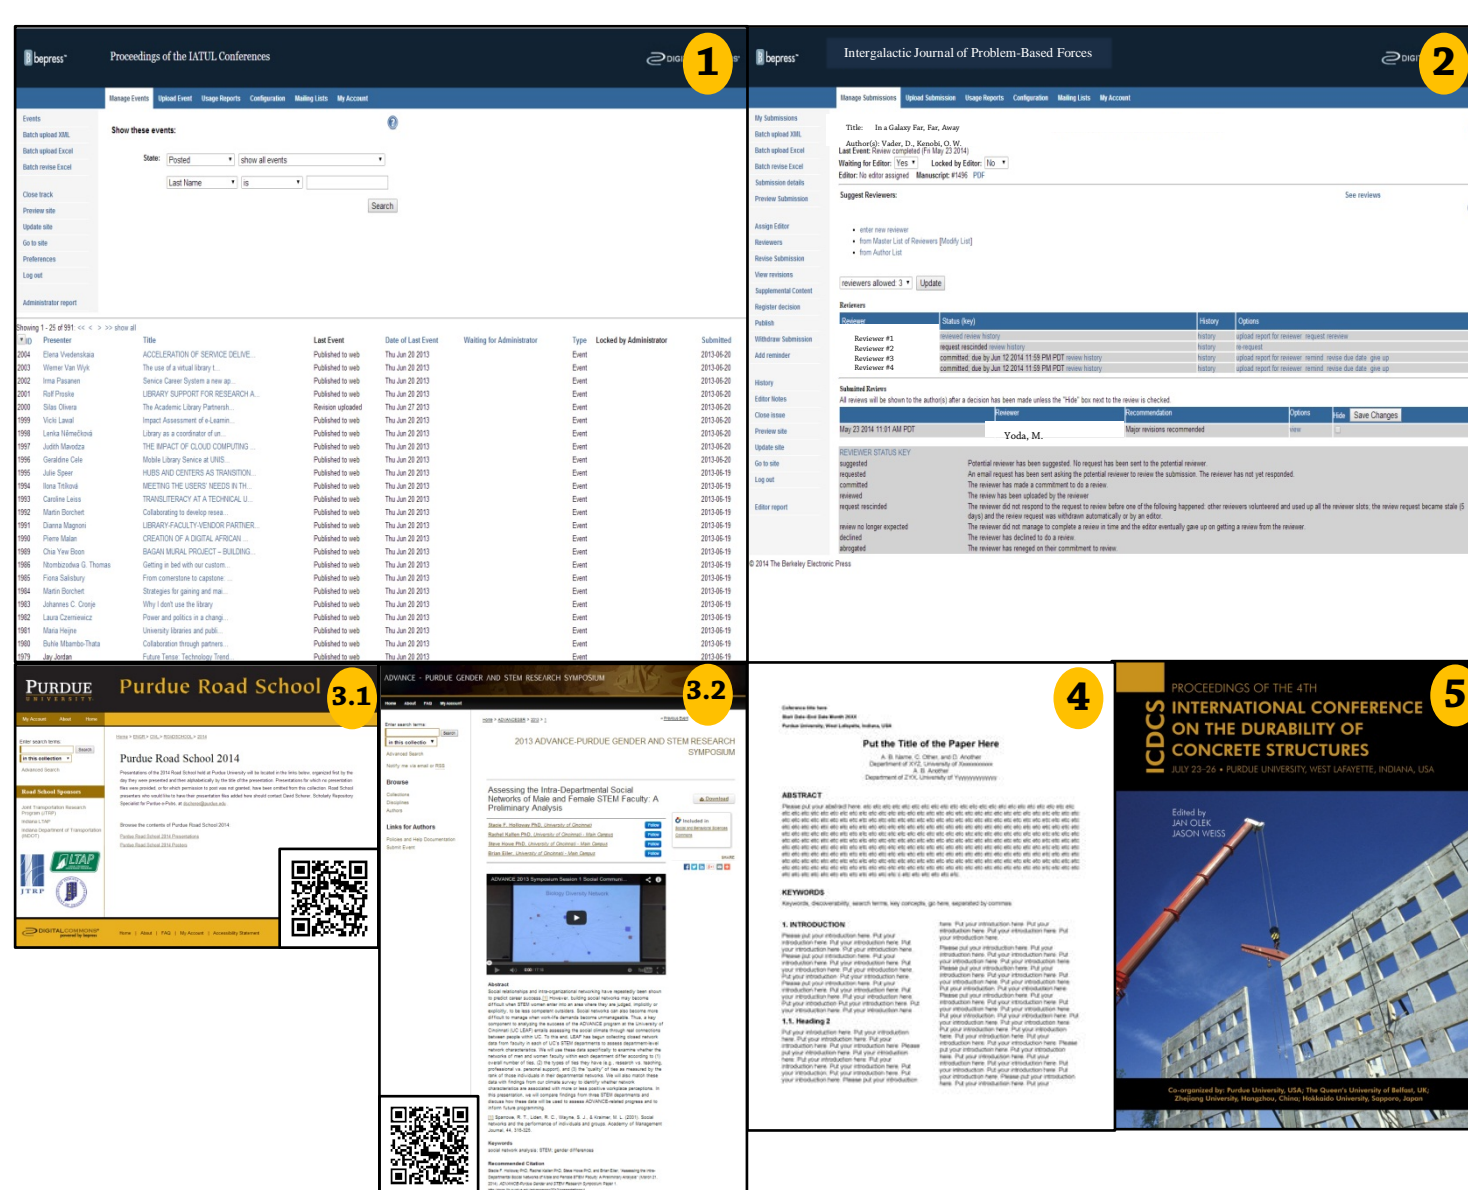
1

bepress

Proceedings of the IATUL Conferences

DIGI

Manage Events Upload Event Usage Reports Configuration Mailing Lists My Account

Events
Batch upload XML
Batch upload Excel
Batch revise Excel
Close track
Preview site
Update site
Go to site
Preferences
Log out
Administrator report

Show these events:

State: Posted show all events

Last Name is

Search

Showing 1 - 25 of 991 << < > >> show all

| ID | Presenter | Title | Last Event | Date of Last Event | Waiting for Administrator | Type | Locked by Administrator | Submitted |
|---|---|---|---|---|---|---|---|---|
| 2004 | Elena Vvedenskaia | ACCELERATION OF SERVICE DELIVE... | Published to web | Thu Jun 20 2013 | | Event | | 2013-06-20 |
| 2003 | Wemer Van Wyk | The use of a virtual library t... | Published to web | Thu Jun 20 2013 | | Event | | 2013-06-20 |
| 2002 | Irma Pasanen | Service Career System a new ap... | Published to web | Thu Jun 20 2013 | | Event | | 2013-06-20 |
| 2001 | Rolf Proske | LIBRARY SUPPORT FOR RESEARCH A... | Published to web | Thu Jun 20 2013 | | Event | | 2013-06-20 |
| 2000 | Silas Oliveira | The Academic Library Partnersh... | Published to web | Thu Jun 20 2013 | | Event | | 2013-06-20 |
| 1999 | Vicki Lawal | Impact Assessment of e-Learnin... | Revision uploaded | Thu Jun 27 2013 | | Event | | 2013-06-20 |
| 1998 | Lenka Němečková | Library as a coordinator of un... | Published to web | Thu Jun 20 2013 | | Event | | 2013-06-20 |
| 1997 | Judith Mavodza | THE IMPACT OF CLOUD COMPUTING ... | Published to web | Thu Jun 20 2013 | | Event | | 2013-06-20 |
| 1996 | Geraldine Cele | Mobile Library Service at UNIS... | Published to web | Thu Jun 20 2013 | | Event | | 2013-06-20 |
| 1995 | Julie Speer | HUBS AND CENTERS AS TRANSITION... | Published to web | Thu Jun 20 2013 | | Event | | 2013-06-19 |
| 1994 | Ilona Trtíková | MEETING THE USERS' NEEDS IN TH... | Published to web | Thu Jun 20 2013 | | Event | | 2013-06-19 |
| 1993 | Caroline Leiss | TRANSLITERACY AT A TECHNICAL U... | Published to web | Thu Jun 20 2013 | | Event | | 2013-06-19 |
| 1992 | Martin Borchert | Collaborating to develop resea... | Published to web | Thu Jun 20 2013 | | Event | | 2013-06-19 |
| 1991 | Dianna Magnoni | LIBRARY-FACULTY-VENDOR PARTNER... | Published to web | Thu Jun 20 2013 | | Event | | 2013-06-19 |
| 1990 | Pierre Malan | CREATION OF A DIGITAL AFRICAN ... | Published to web | Thu Jun 20 2013 | | Event | | 2013-06-19 |
| 1989 | Chia Yew Boon | BAGAN MURAL PROJECT – BUILDING... | Published to web | Thu Jun 20 2013 | | Event | | 2013-06-19 |
| 1986 | Ntombizodwa G. Thomas | Getting in bed with our custom... | Published to web | Thu Jun 20 2013 | | Event | | 2013-06-19 |
| 1985 | Fiona Salisbury | From cornerstone to capstone: ... | Published to web | Thu Jun 20 2013 | | Event | | 2013-06-19 |
| 1984 | Martin Borchert | Strategies for gaining and mai... | Published to web | Thu Jun 20 2013 | | Event | | 2013-06-19 |
| 1983 | Johannes C. Cronje | Why I don't use the library | Published to web | Thu Jun 20 2013 | | Event | | 2013-06-19 |
| 1982 | Laura Czerniewicz | Power and politics in a changi... | Published to web | Thu Jun 20 2013 | | Event | | 2013-06-19 |
| 1981 | Maria Heijne | University libraries and publi... | Published to web | Thu Jun 20 2013 | | Event | | 2013-06-19 |
| 1980 | Buhle Mbambo-Thata | Collaboration through partners... | Published to web | Thu Jun 20 2013 | | Event | | 2013-06-19 |
| 1979 | Jay Jordan | Future Tense: Technology Trend... | Published to web | Thu Jun 20 2013 | | Event | | 2013-06-19 |

2

bepress

Intergalactic Journal of Problem-Based Forces

DIGI

Manage Submissions Upload Submission Usage Reports Configuration Mailing Lists My Account

My Submissions
Batch upload XML
Batch upload Excel
Batch revise Excel
Submission details
Preview Submission
Assign Editor
Reviewers
Revise Submission
View revisions
Supplemental Content
Register decision
Publish
Withdraw Submission
Add reminder
History
Editor Notes
Close issue
Preview site
Update site
Go to site
Log out
Editor report

Title: In a Galaxy Far, Far, Away
Author(s): Vader, D., Kenobi, O. W.
Last Event: Review completed (Fri May 23 2014)
Waiting for Editor: Yes Locked by Editor: No
Editor: No editor assigned Manuscript: #1496 PDF

Suggest Reviewers:

See reviews

enter new reviewer
from Master List of Reviewers [Modify List]
from Author List

reviewers allowed: 3 Update

Reviewers

| Reviewer | Status (key) | History | Options |
|---|---|---|---|
| Reviewer #1 | removed review history | history | upload report for reviewer request review |
| Reviewer #2 | request rescinded review history | history | re-request |
| Reviewer #3 | committed; due by Jun 12 2014 11:59 PM PDT review history | history | upload report for reviewer remind revise due date give up |
| Reviewer #4 | committed; due by Jun 12 2014 11:59 PM PDT review history | history | upload report for reviewer remind revise due date give up |

Submitted Reviews
All reviews will be shown to the author(s) after a decision has been made unless the "Hide" box next to the review is checked.

| | Reviewer | Recommendation | Options | Hide | Save Changes |
|---|---|---|---|---|---|
| May 23 2014 11:01 AM PDT | Yoda, M. | Major revisions recommended | view | | |

REVIEWER STATUS KEY

| | |
|---|---|
| suggested | Potential reviewer has been suggested. No request has been sent to the potential reviewer. |
| requested | An email request has been sent asking the potential reviewer to review the submission. The reviewer has not yet responded. |
| committed | The reviewer has made a commitment to do a review. |
| reviewed | The review has been uploaded by the reviewer. |
| request rescinded | The reviewer did not respond to the request to review before one of the following happened: other reviewers volunteered and used up all the reviewer slots, the review request became stale (5 days) and the review request was withdrawn automatically or by an editor. |
| review no longer expected | The reviewer did not manage to complete a review in time and the editor eventually gave up on getting a review from the reviewer. |
| declined | The reviewer has declined to do a review. |
| abrogated | The reviewer has reneged on their commitment to review. |

© 2014 The Berkeley Electronic Press

3.1

PURDUE UNIVERSITY

Purdue Road School

My Account About Home

Enter search terms:
Search
in this collection
Advanced Search

Road School Sponsors

Joint Transportation Research Program (JTRP)
Indiana LTAP
Indiana Department of Transportation (INDOT)

Purdue Road School 2014

LTAP

JTRP

DIGITAL COMMONS

Home | About | FAQ | My Account | Accessibility Statement

3.2

ADVANCE · PURDUE GENDER AND STEM RESEARCH SYMPOSIUM

Home About FAQ My Account

Enter search terms:
Search
in this collection
Advanced Search
Notify me via email or RSS

Browse
Collections
Disciplines
Authors

Links for Authors
Policies and Help Documentation
Submit Event

2013 ADVANCE-PURDUE GENDER AND STEM RESEARCH SYMPOSIUM

Assessing the Intra-Departmental Social Networks of Male and Female STEM Faculty: A Preliminary Analysis

Download

Included in

ADVANCE 2013 Symposium Session 1 Social Communi...

Abstract

Keywords
social network analysis; STEM; gender differences

Recommended Citation

4

Put the Title of the Paper Here

ABSTRACT

KEYWORDS
Keywords, discoverability, search terms, key concepts, go here, separated by commas

1. INTRODUCTION

1.1. Heading 2

5

ICDCS

PROCEEDINGS OF THE 4TH
INTERNATIONAL CONFERENCE ON THE DURABILITY OF CONCRETE STRUCTURES
JULY 23-26 • PURDUE UNIVERSITY, WEST LAFAYETTE, INDIANA, USA

Edited by
JAN OLEK
JASON WEISS

Co-organized by: Purdue University, USA; The Queen's University of Belfast, UK; Zhejiang University, Hangzhou, China; Hokkaido University, Sapporo, Japan